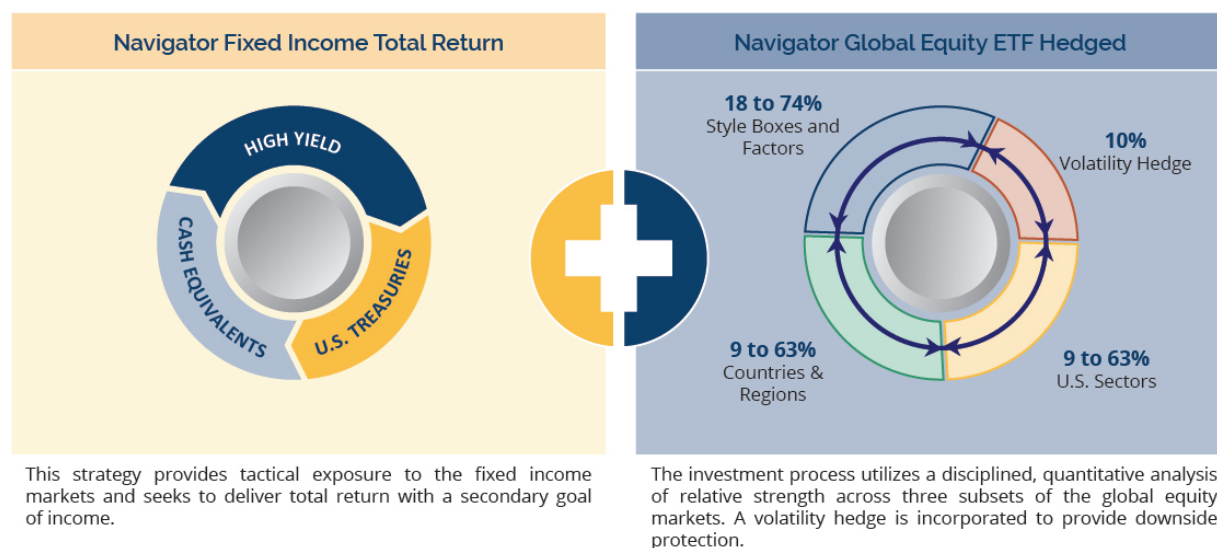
Navigator Fixed Income Total Return

HIGH YIELD

CASH EQUIVALENTS

U.S. TREASURIES

This strategy provides tactical exposure to the fixed income markets and seeks to deliver total return with a secondary goal of income.

Navigator Global Equity ETF Hedged

18 to 74%
Style Boxes and Factors

10%
Volatility Hedge

9 to 63%
Countries & Regions

9 to 63%
U.S. Sectors

The investment process utilizes a disciplined, quantitative analysis of relative strength across three subsets of the global equity markets. A volatility hedge is incorporated to provide downside protection.